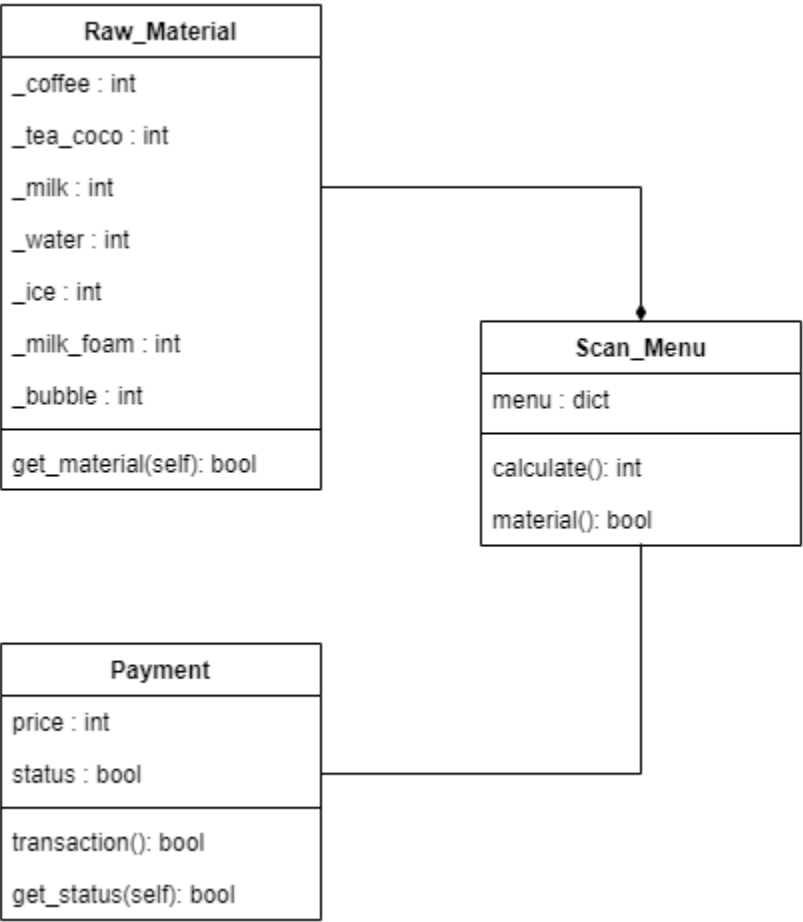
Raw_Material

_coffee : int

_tea_coco : int

_milk : int

_water : int

_ice : int

_milk_foam : int

_bubble : int

get_material(self): bool

Scan_Menu

menu : dict

calculate(): int

material(): bool

Payment

price : int

status : bool

transaction(): bool

get_status(self): bool